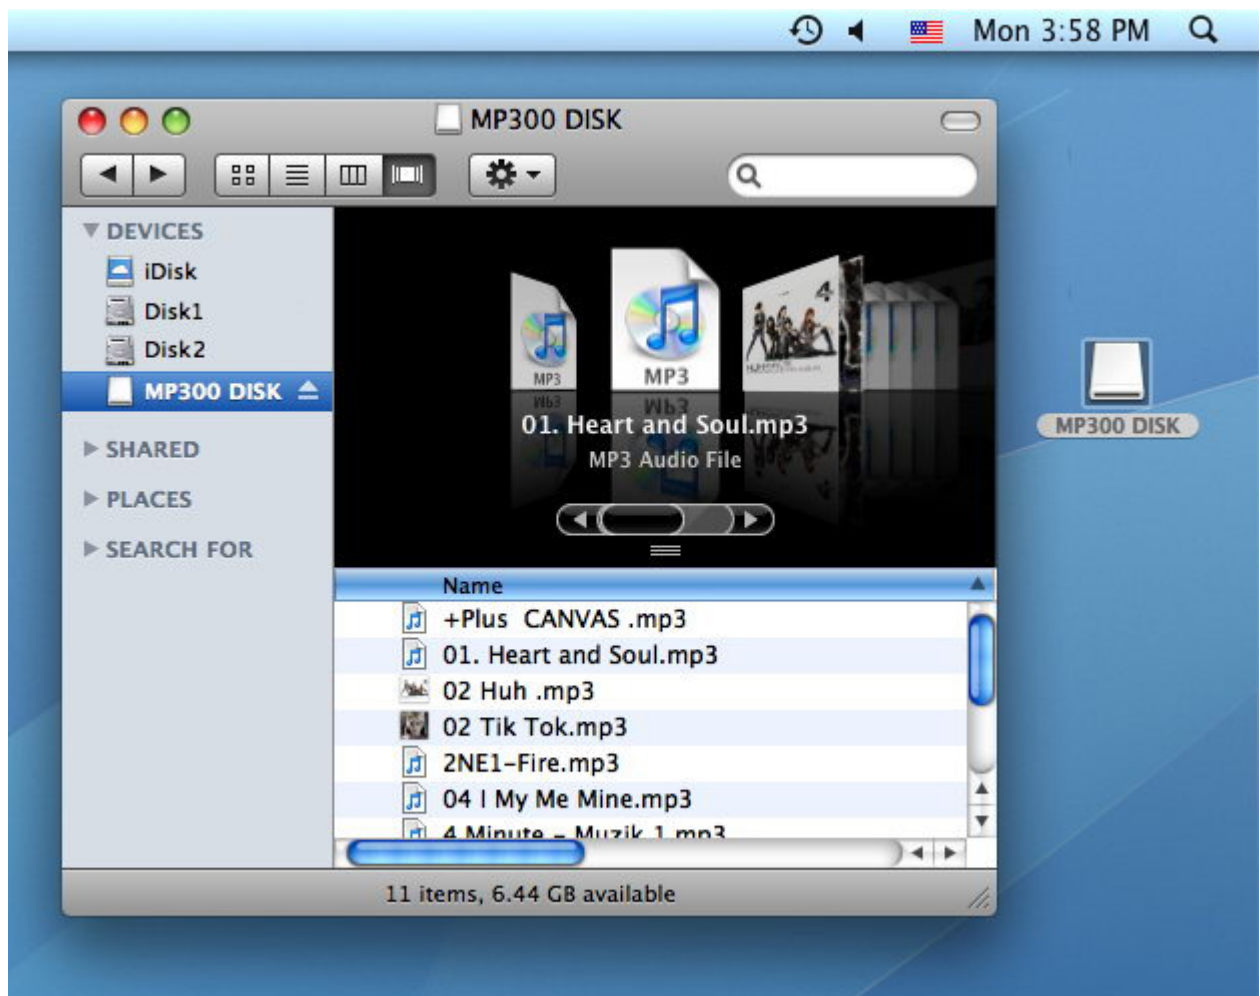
Mon 3:58 PM

MP300 DISK

DEVICES
iDisk
Disk1
Disk2
MP300 DISK
SHARED
PLACES
SEARCH FOR

MP3
MP3
4

01. Heart and Soul.mp3
MP3 Audio File

Name
+Plus CANVAS .mp3
01. Heart and Soul.mp3
02 Huh .mp3
02 Tik Tok.mp3
2NE1-Fire.mp3
04 I My Me Mine.mp3
4 Minute - Muzik 1.mp3

11 items, 6.44 GB available

MP300 DISK